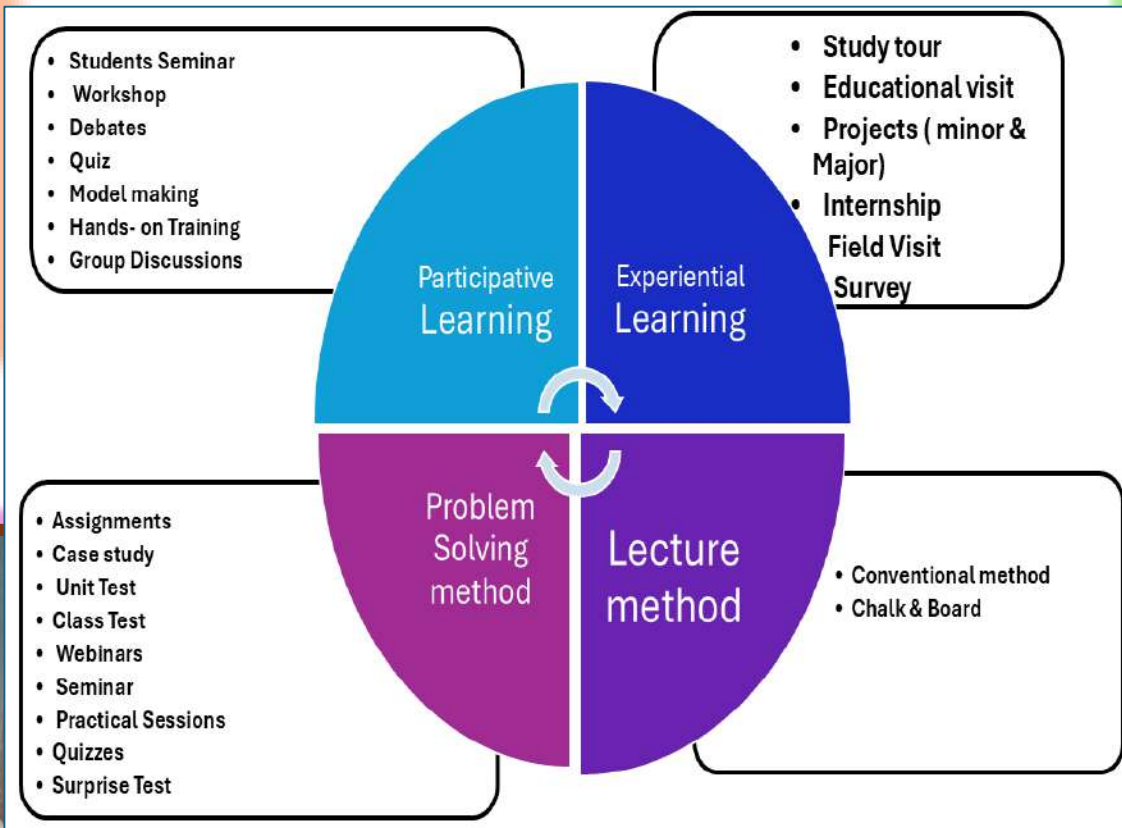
- Students Seminar
- Workshop
- Debates
- Quiz
- Model making
- Hands- on Training
- Group Discussions

- Study tour
- Educational visit
- Projects ( minor & Major)
- Internship
- Field Visit
- Survey

Participative Learning

Experiential Learning

Problem Solving method

Lecture method

- Assignments
- Case study
- Unit Test
- Class Test
- Webinars
- Seminar
- Practical Sessions
- Quizzes
- Surprise Test

- Conventional method
- Chalk & Board